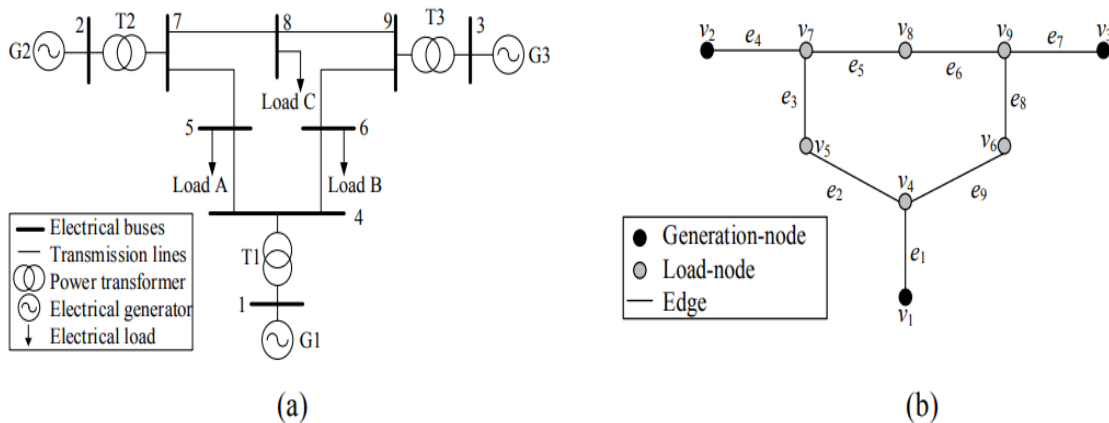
G2 2 T2 7 8 9 T3 3 G3

Load C

5 6

Load A Load B

4

T1

1

G1

Electrical buses
Transmission lines
Power transformer
Electrical generator
Electrical load

(a)

$v_2$ $e_4$ $v_7$ $v_8$ $v_9$ $e_7$ $v_3$

$e_5$ $e_6$

$e_3$ $e_8$

$v_5$ $v_6$

$v_4$

$e_2$ $e_9$

$e_1$

$v_1$

Generation-node
Load-node
Edge

(b)